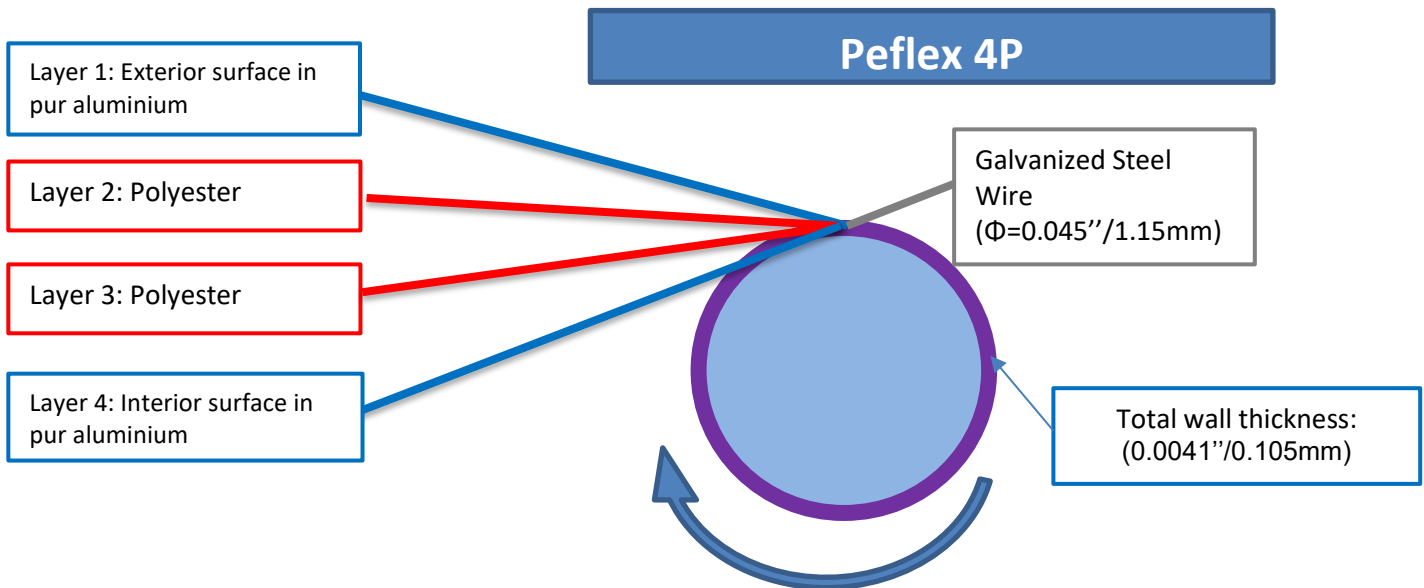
Peflex 4P

Layer 1: Exterior surface in pur aluminium

Layer 2: Polyester

Layer 3: Polyester

Layer 4: Interior surface in pur aluminium

Galvanized Steel Wire (Φ=0.045''/1.15mm)

Total wall thickness: (0.0041''/0.105mm)